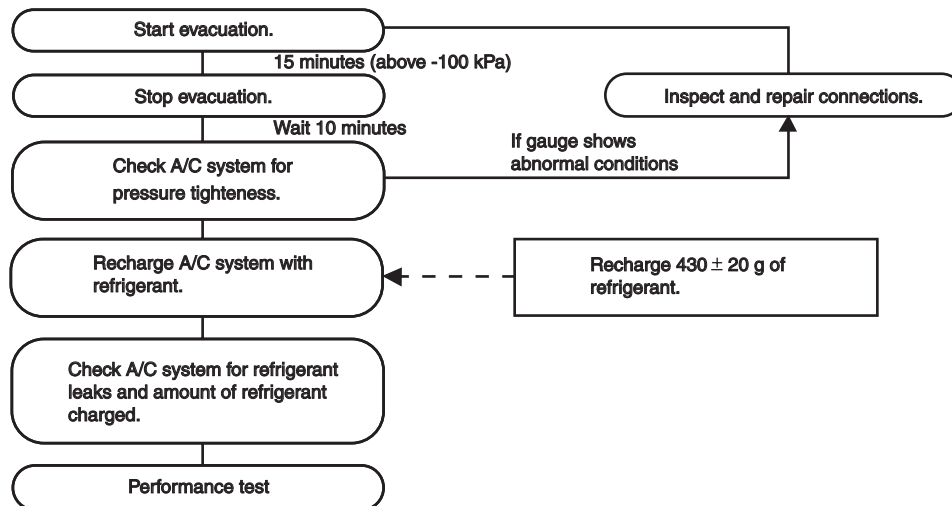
Start evacuation.

15 minutes (above -100 kPa)

Stop evacuation.

Inspect and repair connections.

Wait 10 minutes

If gauge shows abnormal conditions

Check A/C system for pressure tighteness.

Recharge A/C system with refrigerant.

Recharge 430 $\pm$ 20 g of refrigerant.

Check A/C system for refrigerant leaks and amount of refrigerant charged.

Performance test